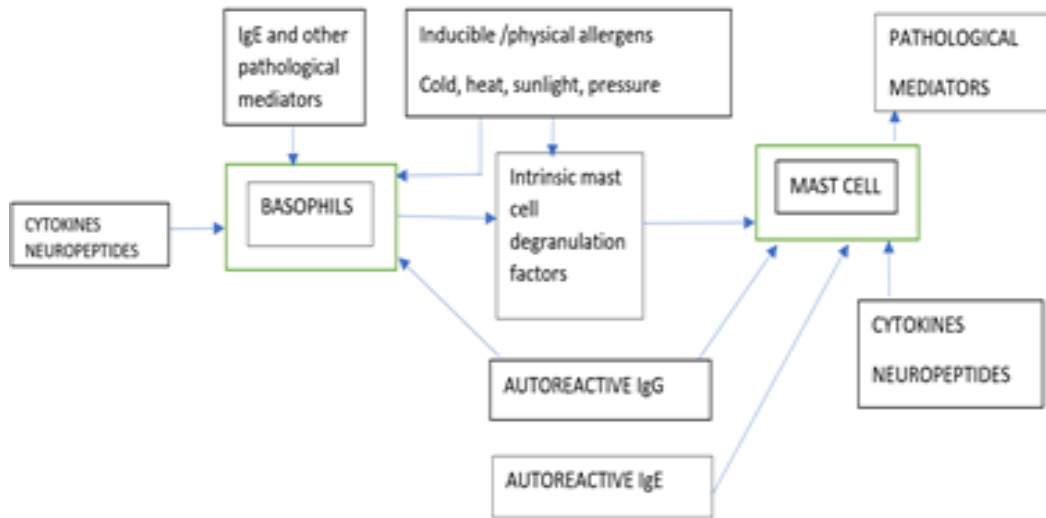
IgE and other pathological mediators

Inducible /physical allergens

Cold, heat, sunlight, pressure

PATHOLOGICAL MEDIATORS

CYTOKINES NEUROPEPTIDES

BASOPHILS

Intrinsic mast cell degranulation factors

MAST CELL

CYTOKINES NEUROPEPTIDES

AUTOREACTIVE IgG

AUTOREACTIVE IgE